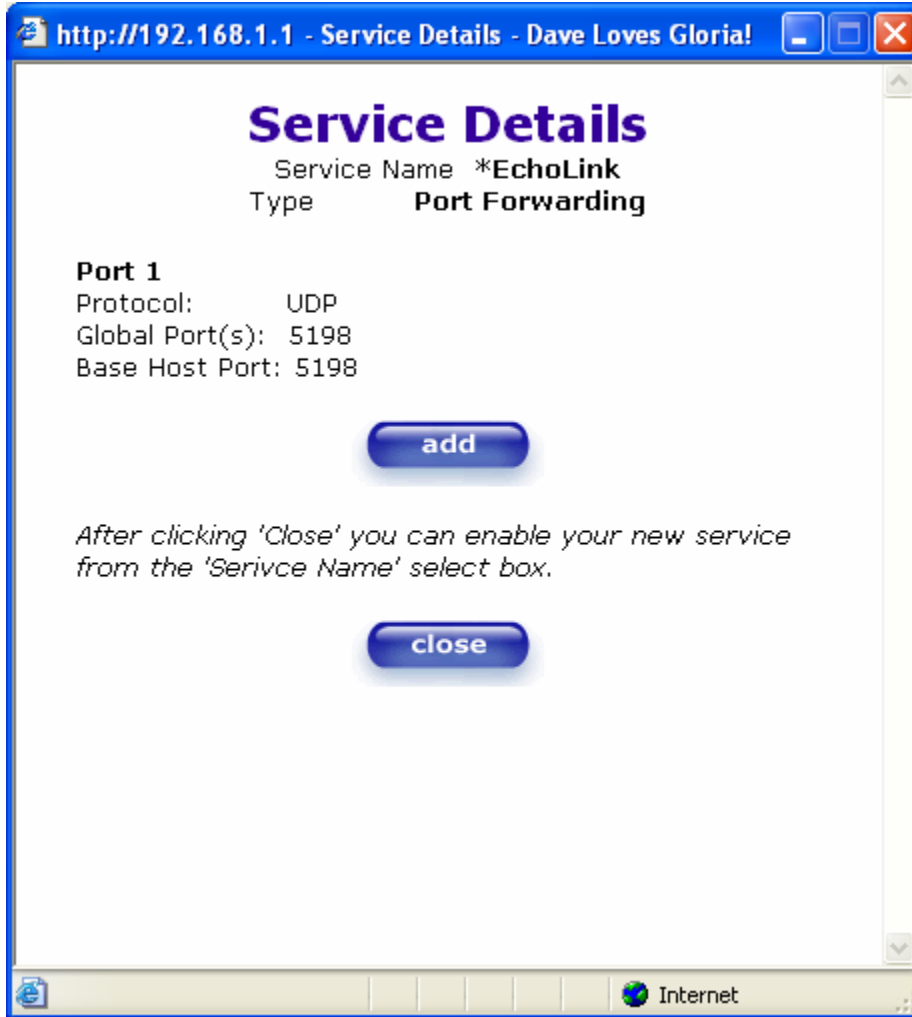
http://192.168.1.1 - Service Details - Dave Loves Gloria!

Service Details

Service Name *EchoLink
Type Port Forwarding

Port 1
Protocol: UDP
Global Port(s): 5198
Base Host Port: 5198

add

After clicking 'Close' you can enable your new service from the 'Serivce Name' select box.

close

Internet